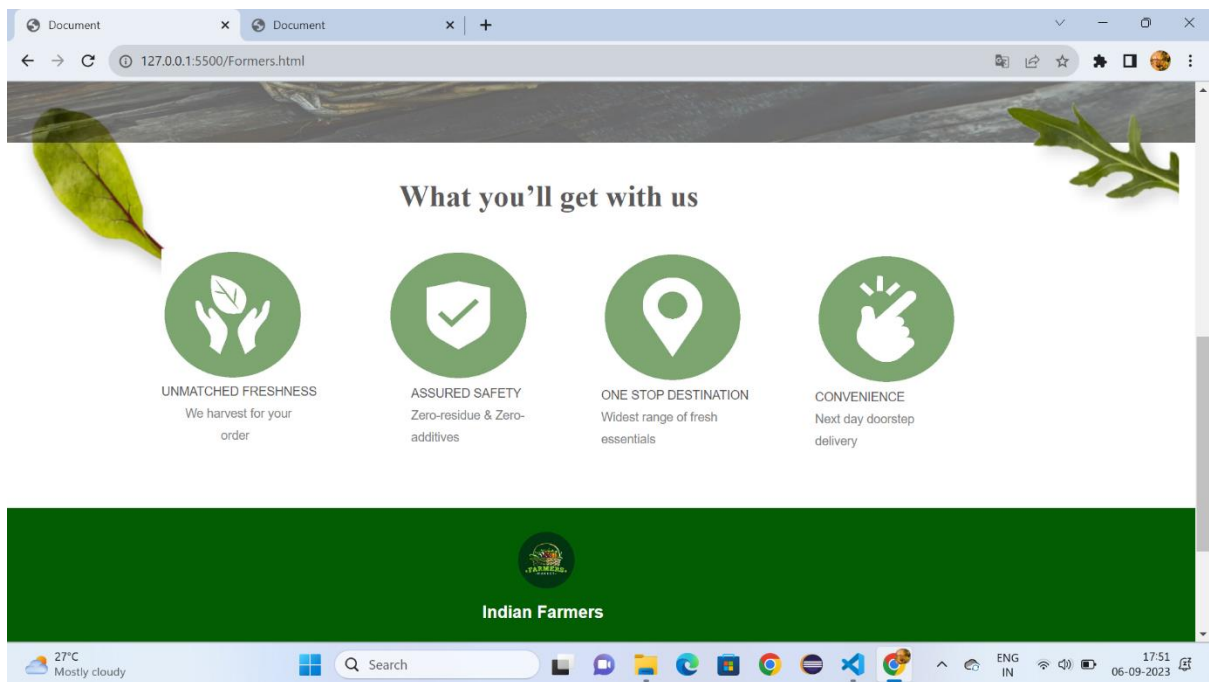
Document
Document
127.0.0.1:5500/Formers.html

What you'll get with us

UNMATCHED FRESHNESS
We harvest for your order

ASSURED SAFETY
Zero-residue & Zero-additives

ONE STOP DESTINATION
Widest range of fresh essentials

CONVENIENCE
Next day doorstep delivery

FARMERS

Indian Farmers

27°C
Mostly cloudy
Search
ENG IN
17:51
06-09-2023